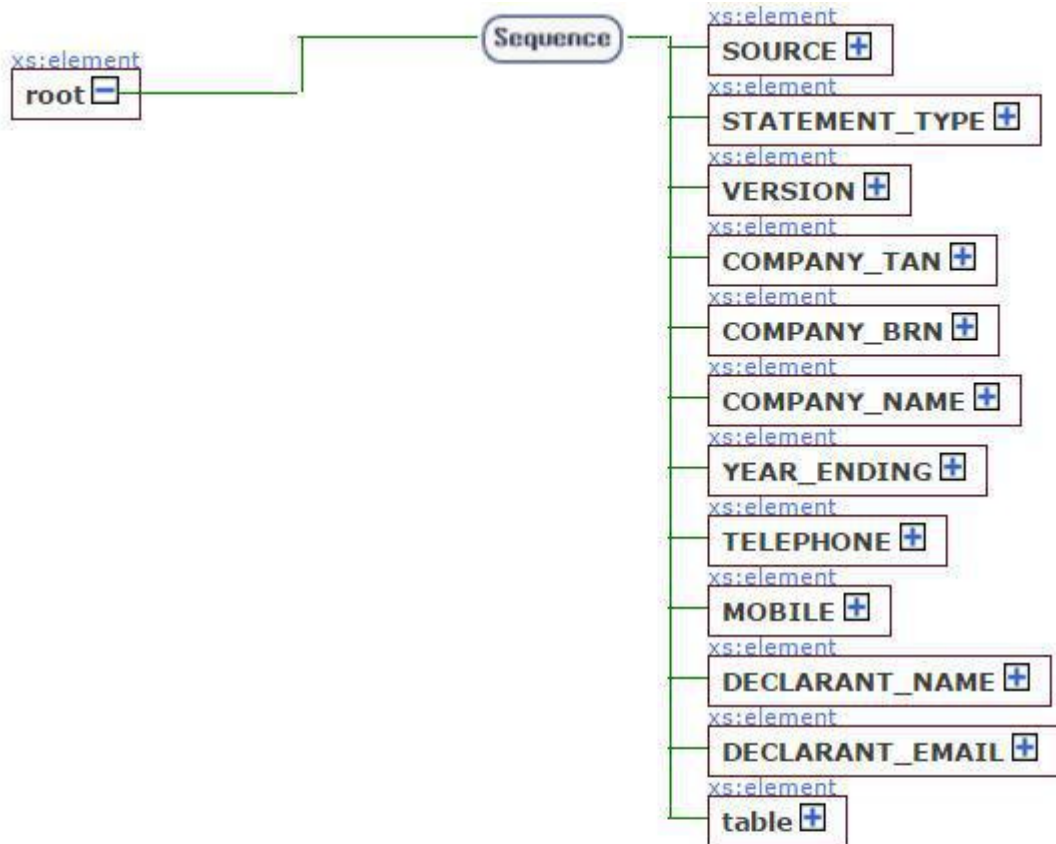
xs:element
root

Sequence

xs:element
SOURCE
xs:element
STATEMENT_TYPE
xs:element
VERSION
xs:element
COMPANY_TAN
xs:element
COMPANY_BRN
xs:element
COMPANY_NAME
xs:element
YEAR_ENDING
xs:element
TELEPHONE
xs:element
MOBILE
xs:element
DECLARANT_NAME
xs:element
DECLARANT_EMAIL
xs:element
table